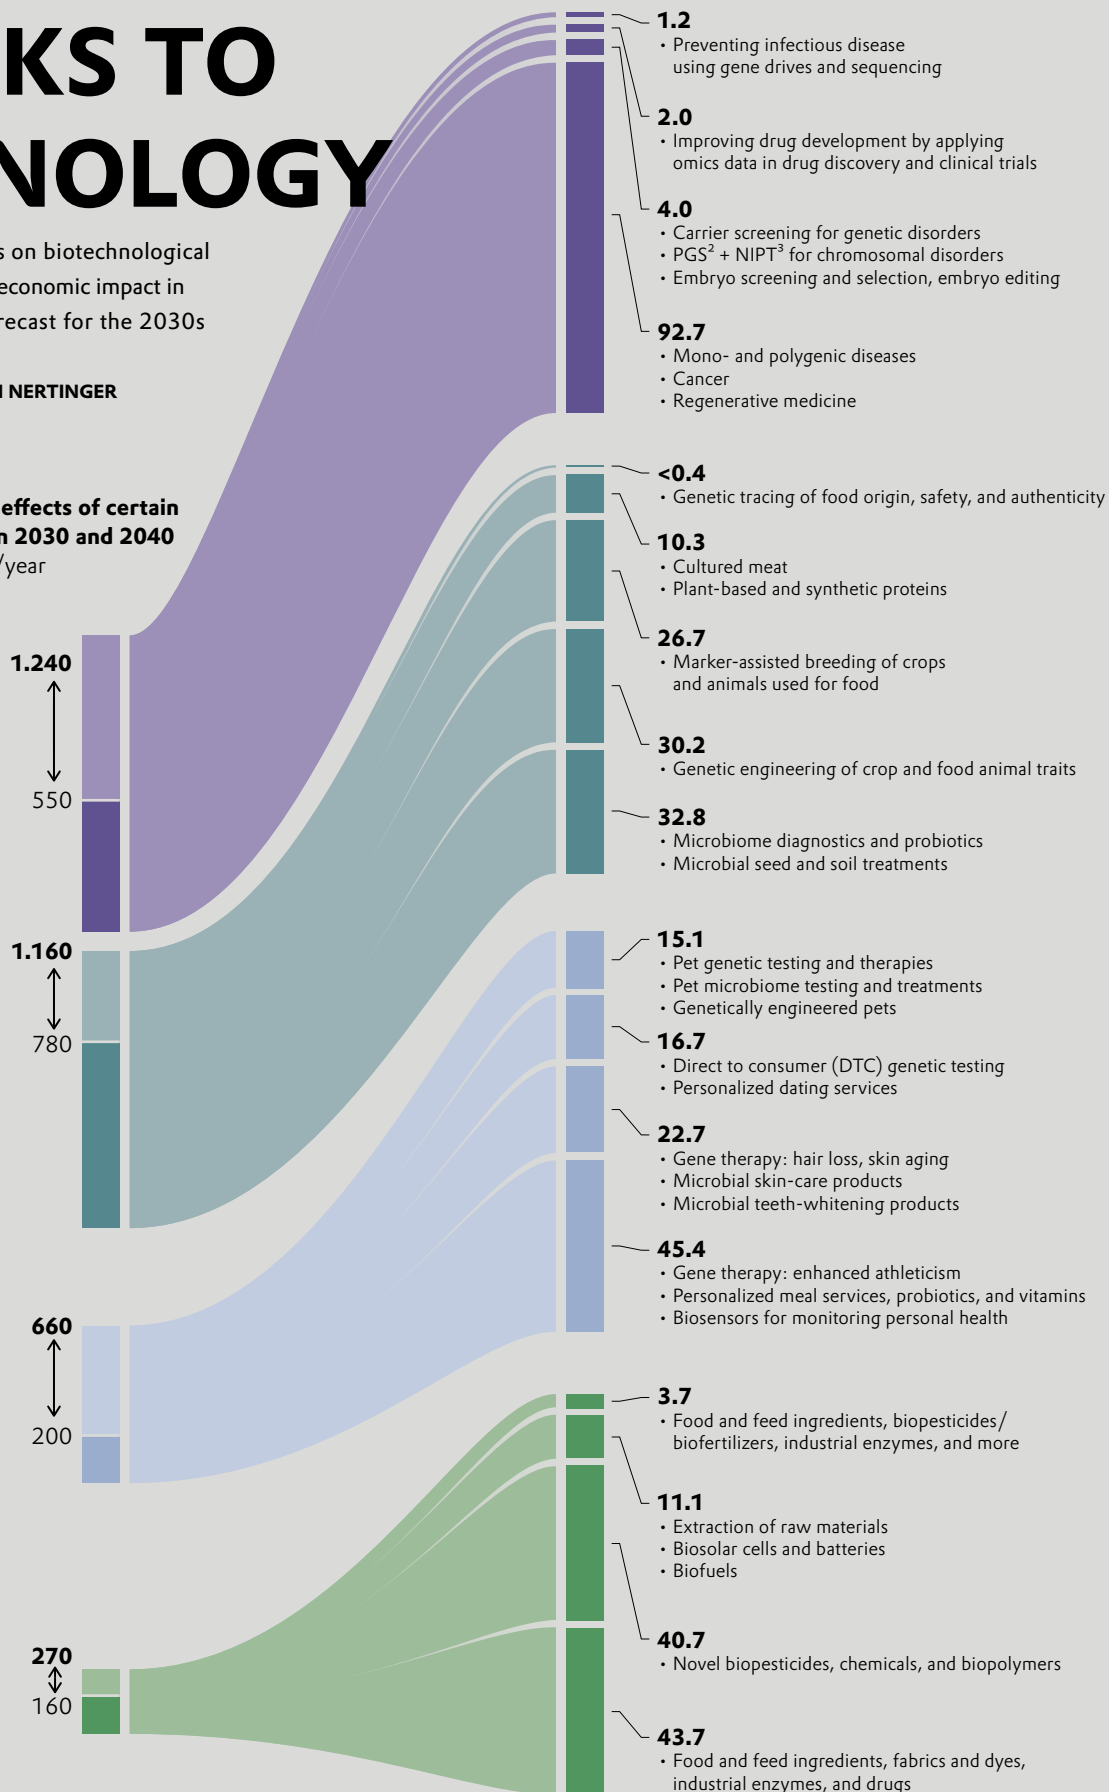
KS TO
NOLOGY

s on biotechnological economic impact in recast for the 2030s

NERTINGER

effects of certain n 2030 and 2040
/year

1.240
550

1.160
780

660
200

270
160

1.2
• Preventing infectious disease using gene drives and sequencing

2.0
• Improving drug development by applying omics data in drug discovery and clinical trials

4.0
• Carrier screening for genetic disorders
• PGS$^2$ + NIPT$^3$ for chromosomal disorders
• Embryo screening and selection, embryo editing

92.7
• Mono- and polygenic diseases
• Cancer
• Regenerative medicine

<0.4
• Genetic tracing of food origin, safety, and authenticity

10.3
• Cultured meat
• Plant-based and synthetic proteins

26.7
• Marker-assisted breeding of crops and animals used for food

30.2
• Genetic engineering of crop and food animal traits

32.8
• Microbiome diagnostics and probiotics
• Microbial seed and soil treatments

15.1
• Pet genetic testing and therapies
• Pet microbiome testing and treatments
• Genetically engineered pets

16.7
• Direct to consumer (DTC) genetic testing
• Personalized dating services

22.7
• Gene therapy: hair loss, skin aging
• Microbial skin-care products
• Microbial teeth-whitening products

45.4
• Gene therapy: enhanced athleticism
• Personalized meal services, probiotics, and vitamins
• Biosensors for monitoring personal health

3.7
• Food and feed ingredients, biopesticides/ biofertilizers, industrial enzymes, and more

11.1
• Extraction of raw materials
• Biosolar cells and batteries
• Biofuels

40.7
• Novel biopesticides, chemicals, and biopolymers

43.7
• Food and feed ingredients, fabrics and dyes, industrial enzymes, and drugs